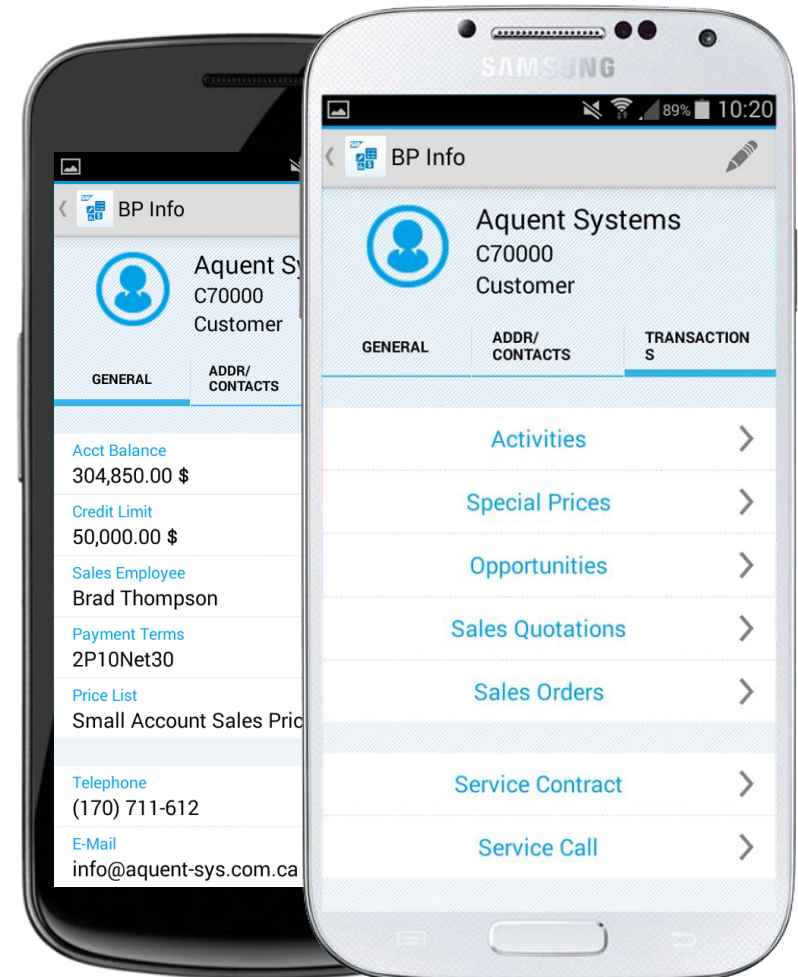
BP Info

Aquent Sy
C70000
Customer

GENERAL
ADDR/ CONTACTS

Acct Balance
304,850.00 $

Credit Limit
50,000.00 $

Sales Employee
Brad Thompson

Payment Terms
2P10Net30

Price List
Small Account Sales Pric

Telephone
(170) 711-612

E-Mail
info@aquent-sys.com.ca

SAMSUNG

89% 10:20

BP Info

Aquent Systems
C70000
Customer

GENERAL
ADDR/ CONTACTS
TRANSACTIONS

Activities
Special Prices
Opportunities
Sales Quotations
Sales Orders
Service Contract
Service Call